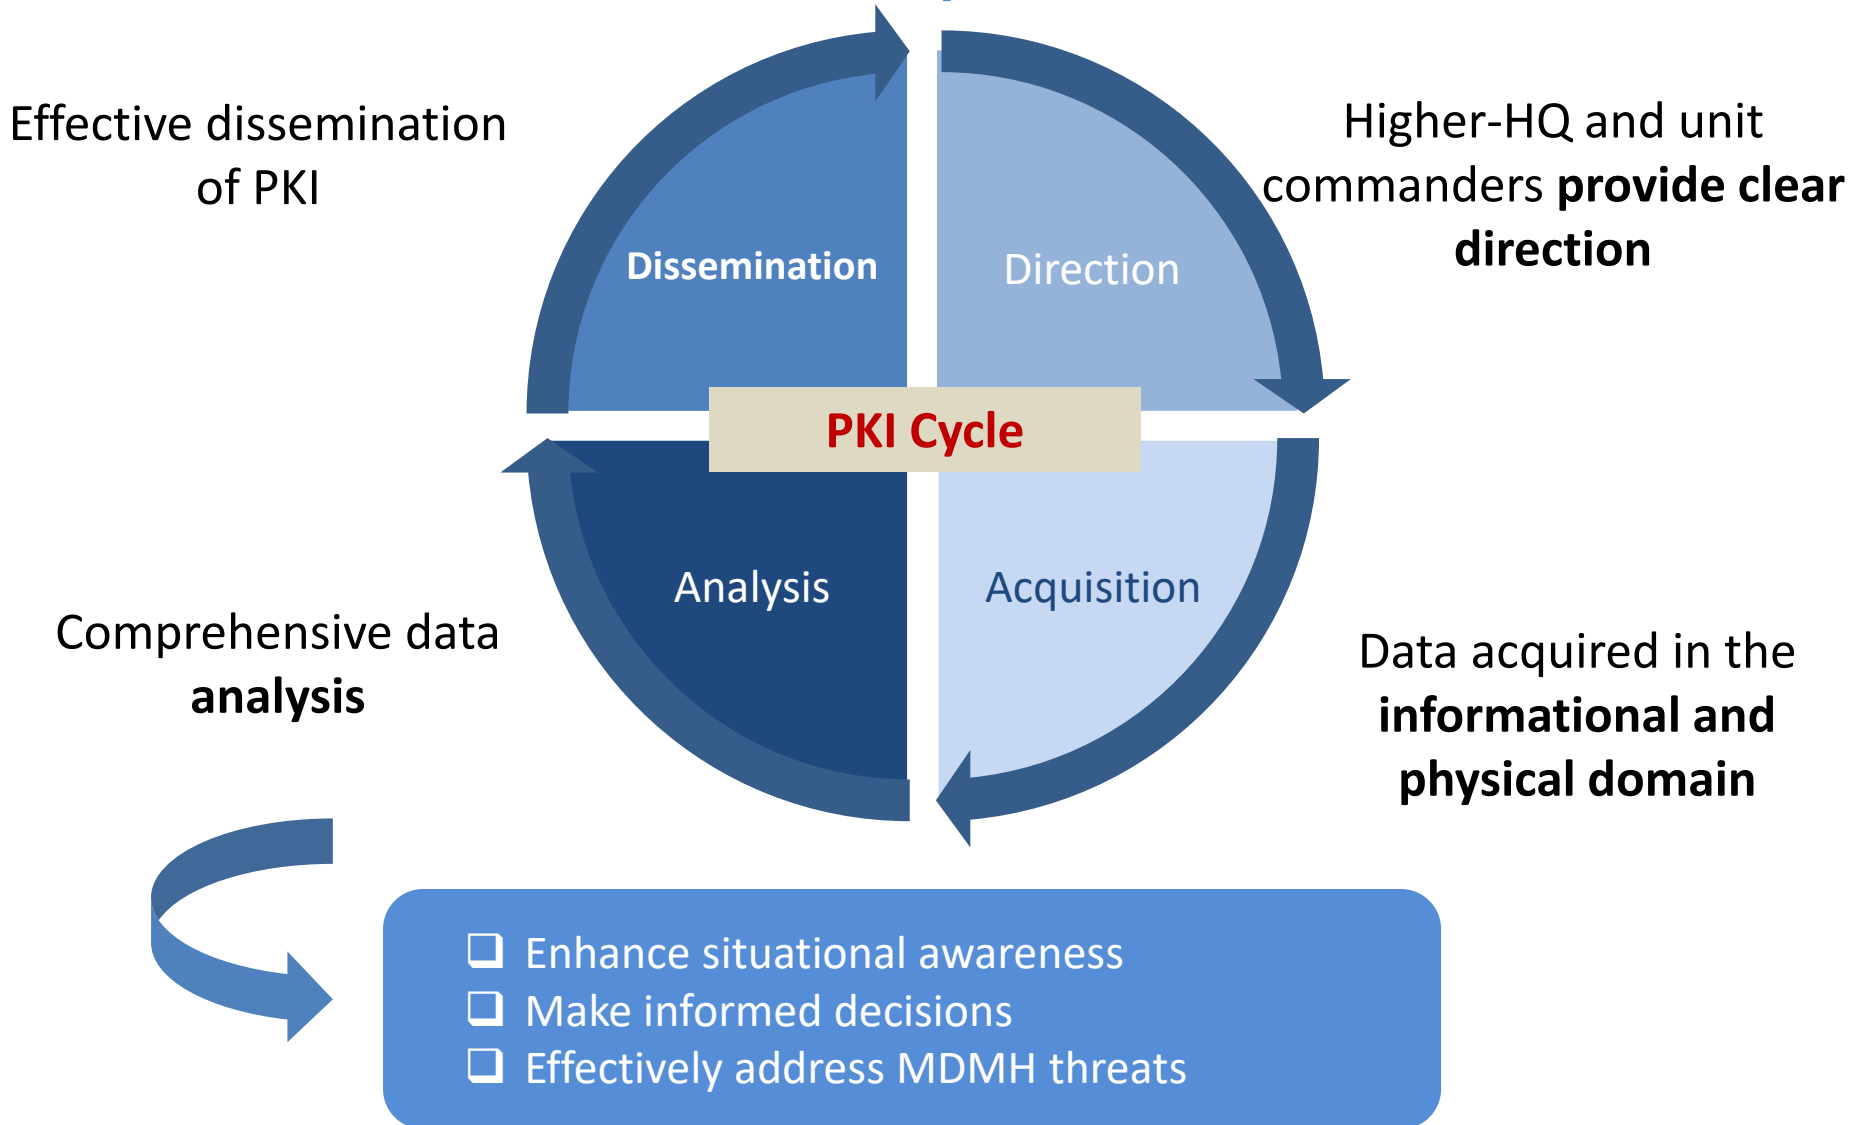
Effective dissemination of PKI

Higher-HQ and unit commanders **provide clear direction**

Dissemination

Direction

PKI Cycle

Analysis

Acquisition

Comprehensive data **analysis**

Data acquired in the **informational and physical domain**

❑ Enhance situational awareness
❑ Make informed decisions
❑ Effectively address MDMH threats